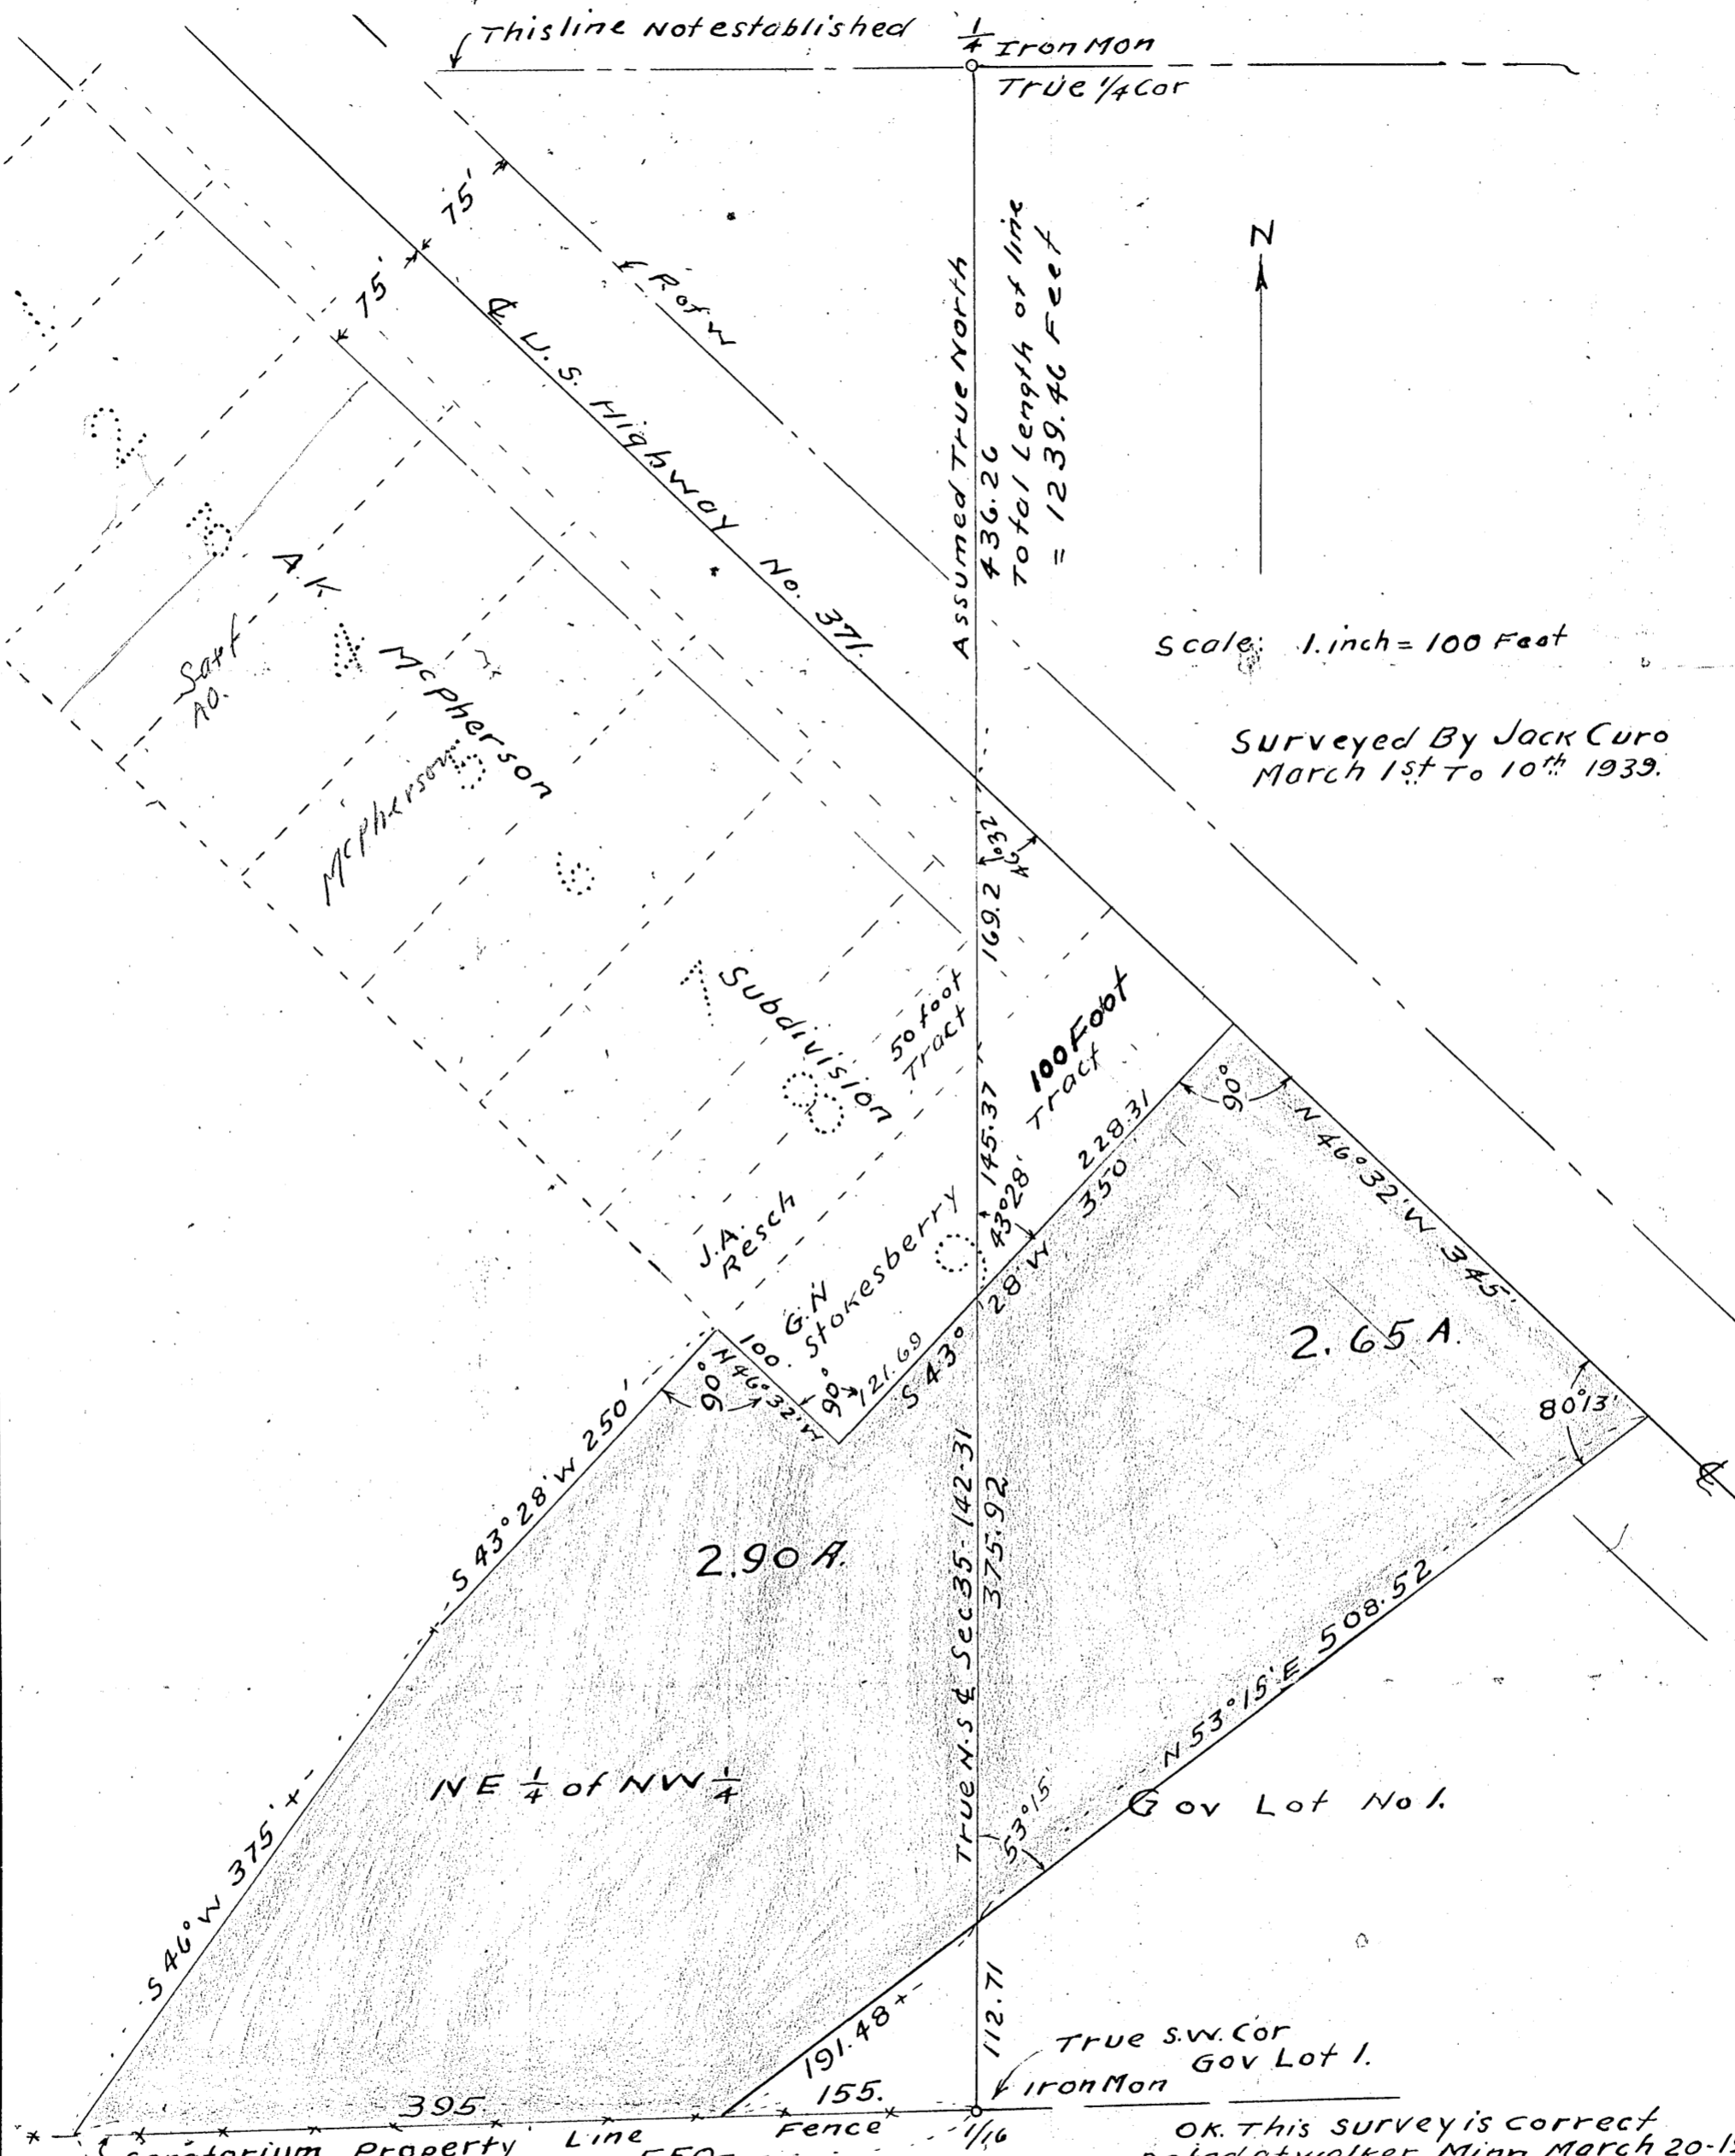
This line Not established

$\frac{1}{4}$ Iron Mon

True $\frac{1}{4}$ Cor

75'

75'

75'

℄ R of W

℄ U.S. Highway No. 371.

Assumed True North

436.26

Total Length of line = 1239.46 Feet

N

Scale: 1. inch = 100 Feet

Surveyed By Jack Curo March 1st To 10th 1939.

2

3

A.K. McPherson

Sart AD.

4

McPherson

5

6

7

Subdivision

8

50 foot Tract

100 Foot Tract

169.2

46°32'

145.37

228.31

90°

N 46°32' W 345'

J.A. Resch

G.N. Stokesberry

43°28'

350

28' W

2.65 A.

100.

90°

N 46°32' W

90°

121.69

S 43°

80°13'

S 43°28' W 250'

2.90 A.

True N.S ℄ Sec 35-142-31

375.92

N 53°15' E 508.52

S 46° W 375'

NE $\frac{1}{4}$ of NW $\frac{1}{4}$

Gov Lot No 1.

53°15'

191.48

112.71

155.

395

True S.W. Cor Gov Lot 1.

Iron Mon

Fence

1/16

Sanatorium Property Line 550

OK. This survey is correct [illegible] Walker Minn March 20-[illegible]